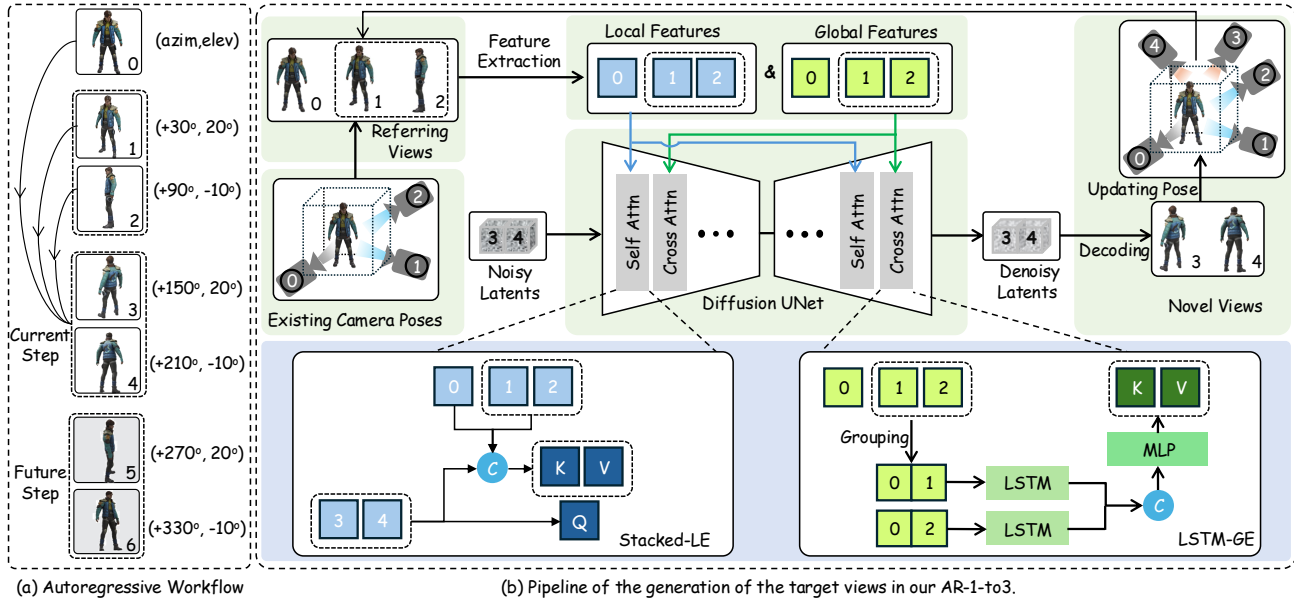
0
(azim,elev)
1
(+30°, 20°)
2
(+90°, -10°)
3
(+150°, 20°)
Current Step
4
(+210°, -10°)
Future Step
5
(+270°, 20°)
6
(+330°, -10°)

0 1 2
Referring Views
Feature Extraction
Local Features
0 1 2
&
Global Features
0 1 2
4 3
2
0 1
Updating Pose
2
1
0
Existing Camera Poses
3 4
Noisy Latents
Self Attn
Cross Attn
Self Attn
Cross Attn
Diffusion UNet
3 4
Denoisy Latents
Decoding
3 4
Novel Views

0 1 2
C
K V
3 4
Q
Stacked-LE

0 1 2
Grouping
0 1
LSTM
0 2
LSTM
C
MLP
K V
LSTM-GE

(a) Autoregressive Workflow
(b) Pipeline of the generation of the target views in our AR-1-to3.